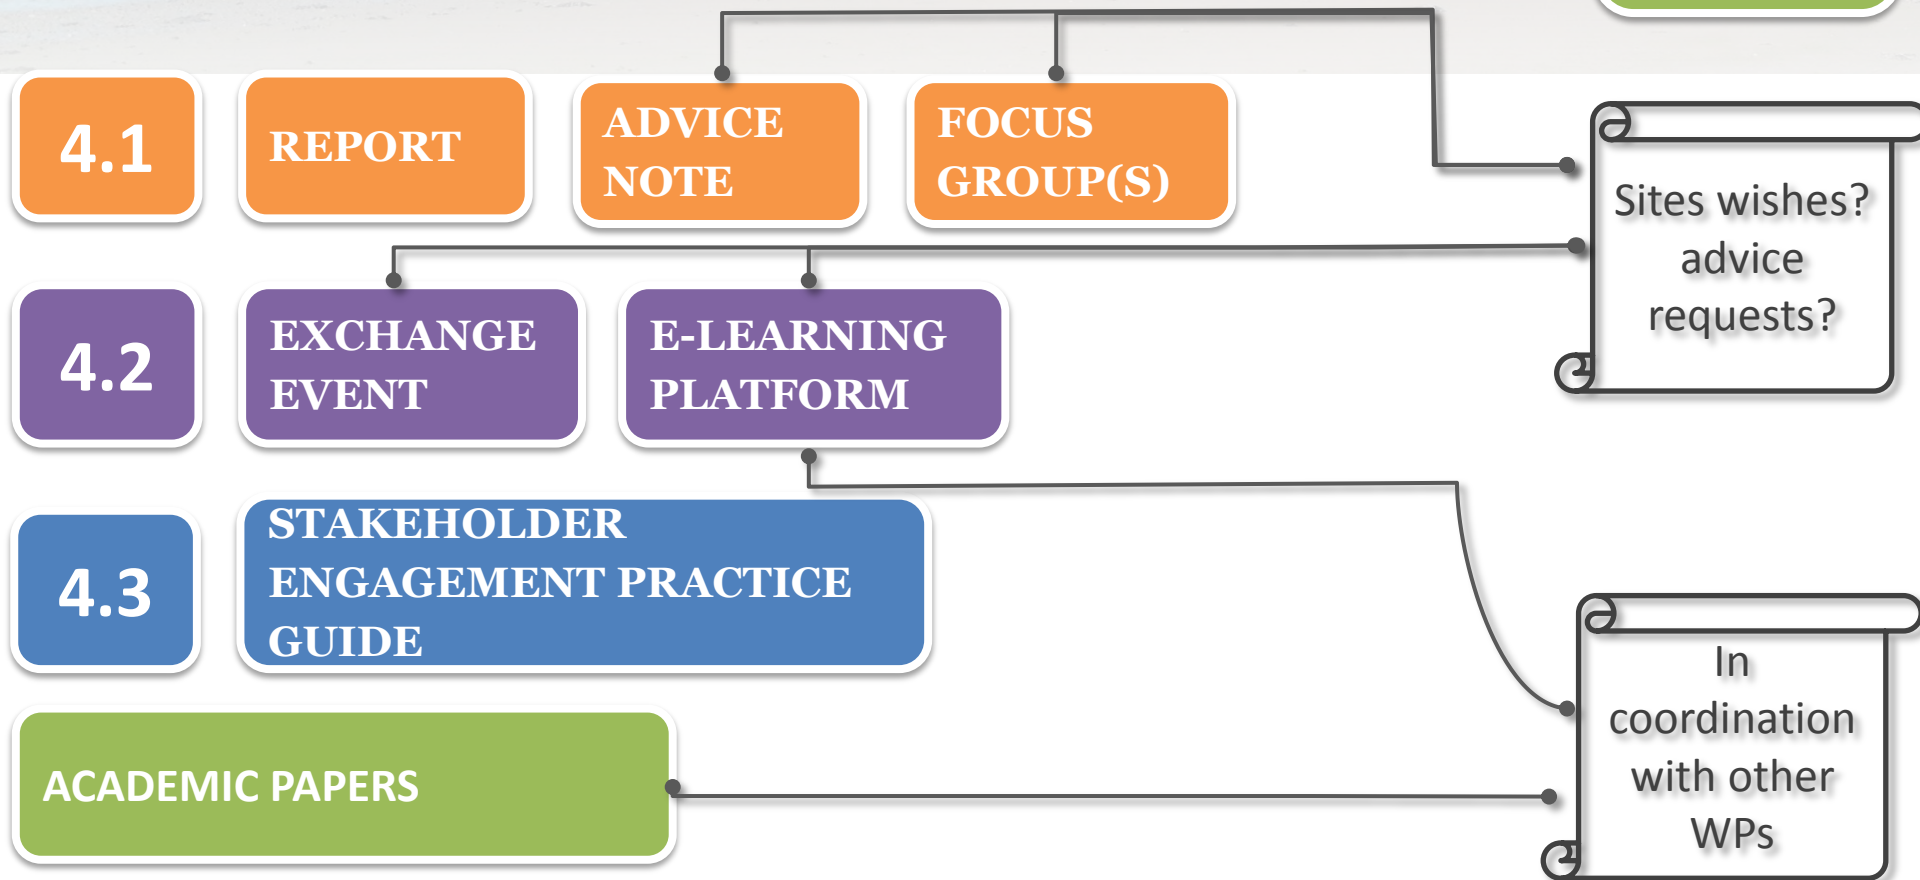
4.1

REPORT

ADVICE NOTE

FOCUS GROUP(S)

Sites wishes? advice requests?

4.2

EXCHANGE EVENT

E-LEARNING PLATFORM

4.3

STAKEHOLDER ENGAGEMENT PRACTICE GUIDE

ACADEMIC PAPERS

In coordination with other WPs